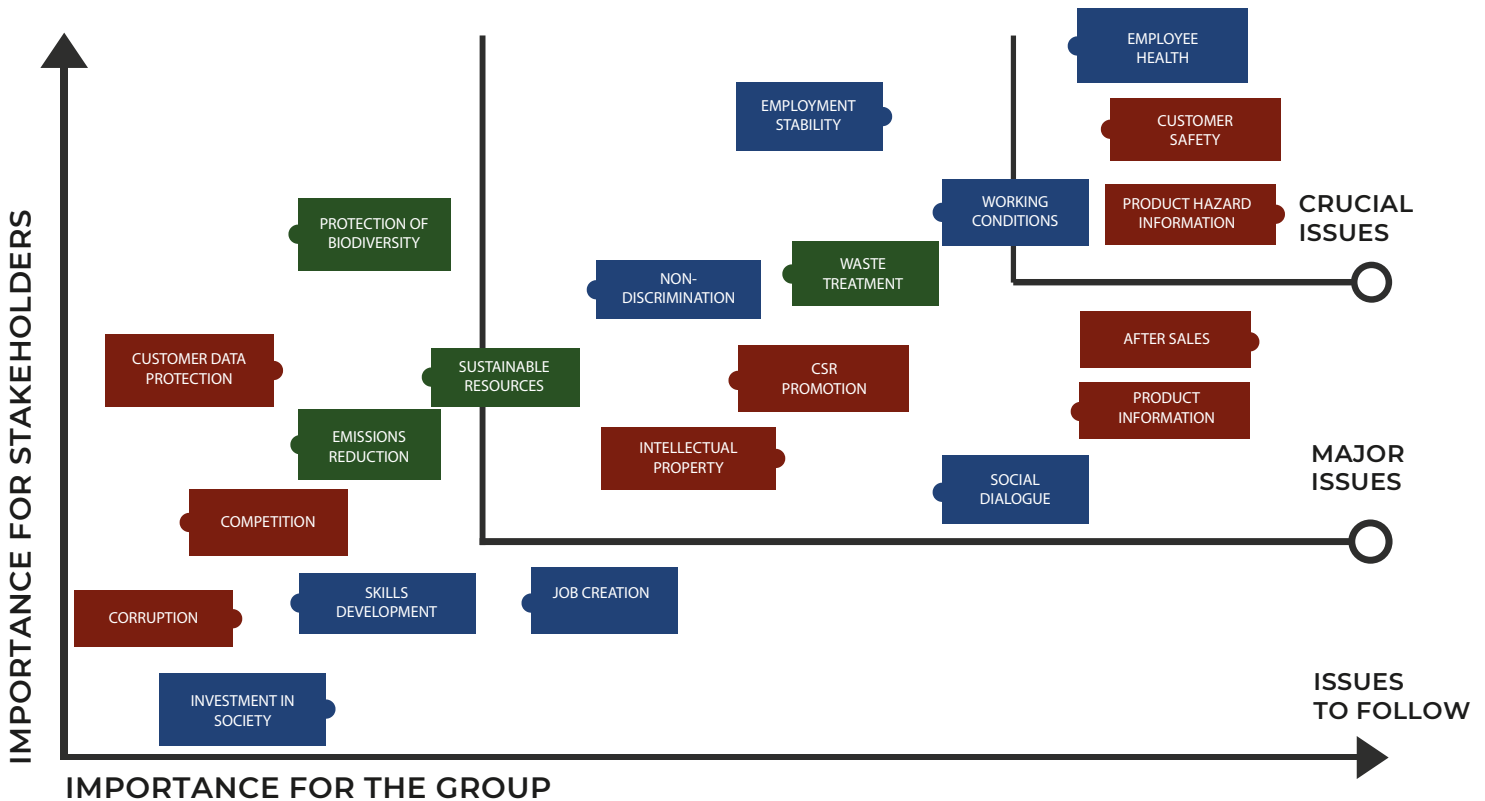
IMPORTANCE FOR STAKEHOLDERS

EMPLOYEE HEALTH

EMPLOYMENT STABILITY

CUSTOMER SAFETY

WORKING CONDITIONS

PRODUCT HAZARD INFORMATION

CRUCIAL ISSUES

PROTECTION OF BIODIVERSITY

WASTE TREATMENT

NON-DISCRIMINATION

AFTER SALES

CUSTOMER DATA PROTECTION

SUSTAINABLE RESOURCES

CSR PROMOTION

PRODUCT INFORMATION

EMISSIONS REDUCTION

INTELLECTUAL PROPERTY

MAJOR ISSUES

SOCIAL DIALOGUE

COMPETITION

SKILLS DEVELOPMENT

JOB CREATION

CORRUPTION

INVESTMENT IN SOCIETY

ISSUES TO FOLLOW

IMPORTANCE FOR THE GROUP